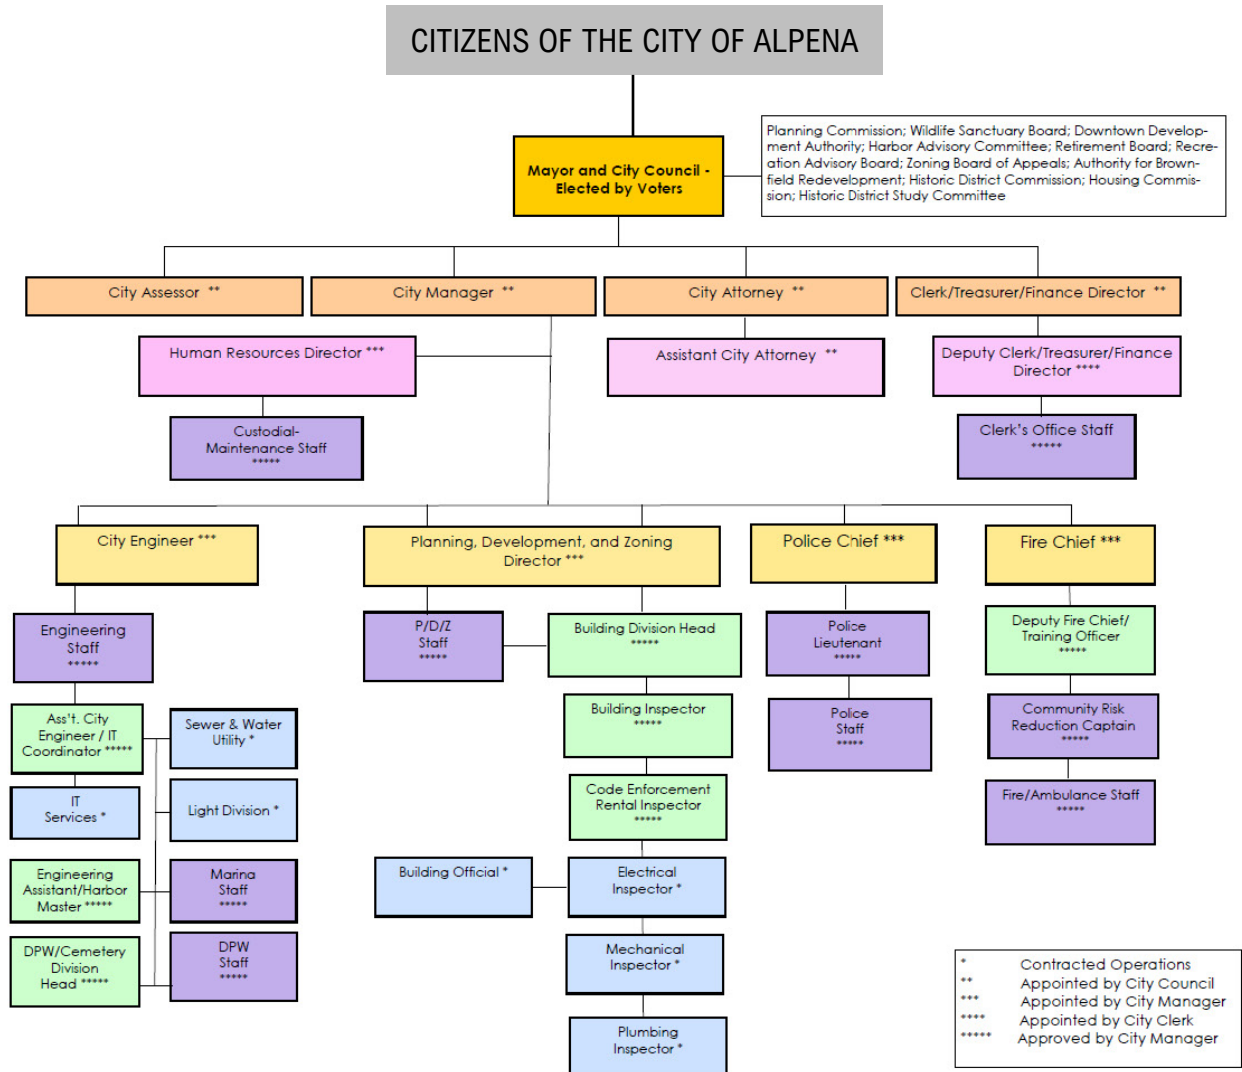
CITIZENS OF THE CITY OF ALPENA

Mayor and City Council - Elected by Voters

Planning Commission; Wildlife Sanctuary Board; Downtown Development Authority; Harbor Advisory Committee; Retirement Board; Recreation Advisory Board; Zoning Board of Appeals; Authority for Brownfield Redevelopment; Historic District Commission; Housing Commission; Historic District Study Committee

City Assessor **

City Manager **

City Attorney **

Clerk/Treasurer/Finance Director **

Human Resources Director ***

Assistant City Attorney **

Deputy Clerk/Treasurer/Finance Director ****

Custodial-Maintenance Staff *****

Clerk's Office Staff *****

City Engineer ***

Planning, Development, and Zoning Director ***

Police Chief ***

Fire Chief ***

Engineering Staff *****

P/D/Z Staff *****

Building Division Head *****

Police Lieutenant *****

Deputy Fire Chief/ Training Officer *****

Ass't. City Engineer / IT Coordinator *****

Sewer & Water Utility *

Building Inspector *****

Police Staff *****

Community Risk Reduction Captain *****

IT Services *

Light Division *

Code Enforcement Rental Inspector *****

Fire/Ambulance Staff *****

Engineering Assistant/Harbor Master *****

Marina Staff *****

Building Official *

Electrical Inspector *

DPW/Cemetery Division Head *****

DPW Staff *****

Mechanical Inspector *

Plumbing Inspector *

* Contracted Operations
** Appointed by City Council
*** Appointed by City Manager
**** Appointed by City Clerk
***** Approved by City Manager